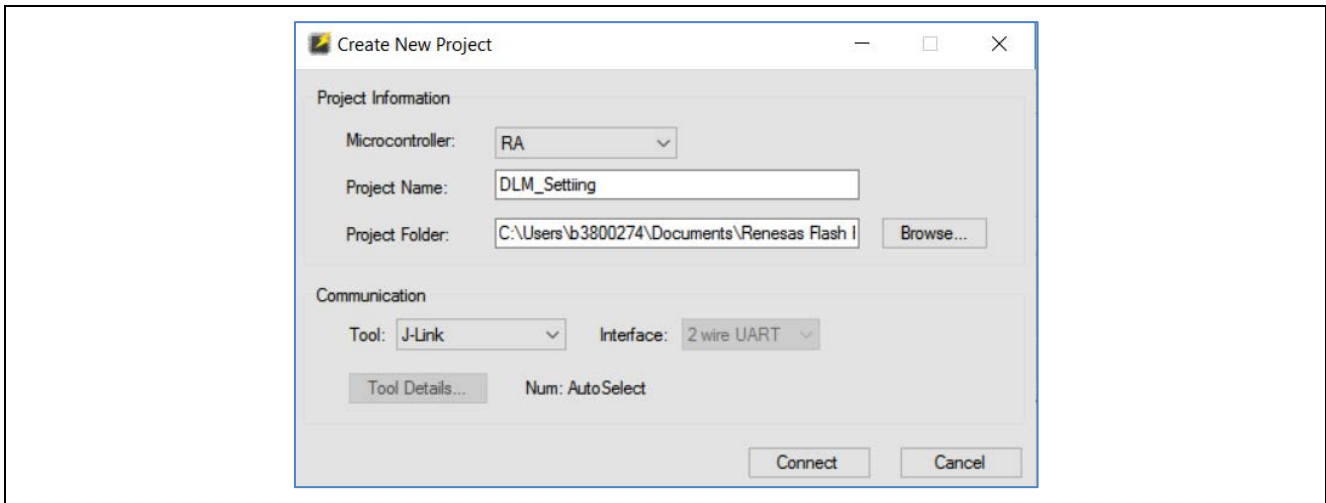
Create New Project

Project Information

Microcontroller: RA

Project Name: DLM_Settiing

Project Folder: C:\Users\b3800274\Documents\Renesas Flash I

Browse...

Communication

Tool: J-Link

Interface: 2 wire UART

Tool Details...

Num: AutoSelect

Connect

Cancel